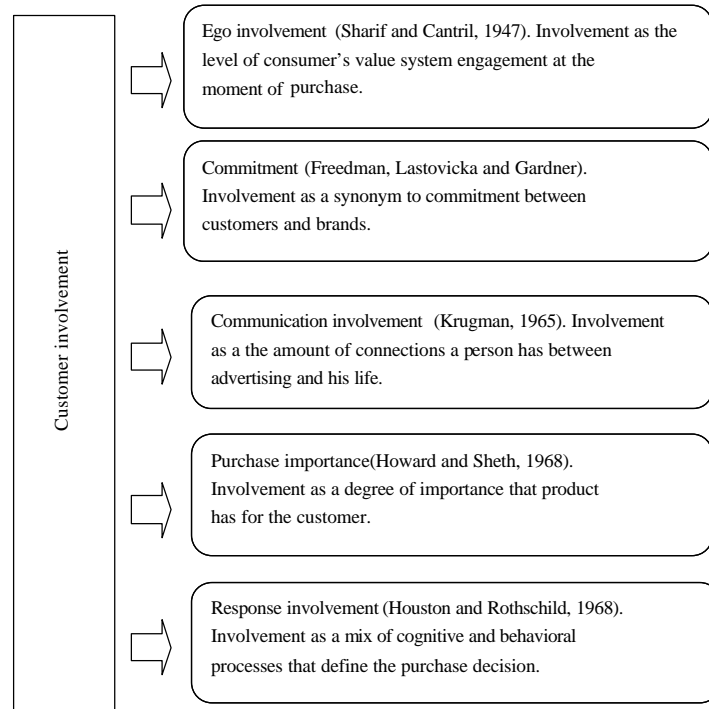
Customer involvement

Ego involvement (Sharif and Cantril, 1947). Involvement as the level of consumer's value system engagement at the moment of purchase.

Commitment (Freedman, Lastovicka and Gardner). Involvement as a synonym to commitment between customers and brands.

Communication involvement (Krugman, 1965). Involvement as a the amount of connections a person has between advertising and his life.

Purchase importance(Howard and Sheth, 1968). Involvement as a degree of importance that product has for the customer.

Response involvement (Houston and Rothschild, 1968). Involvement as a mix of cognitive and behavioral processes that define the purchase decision.